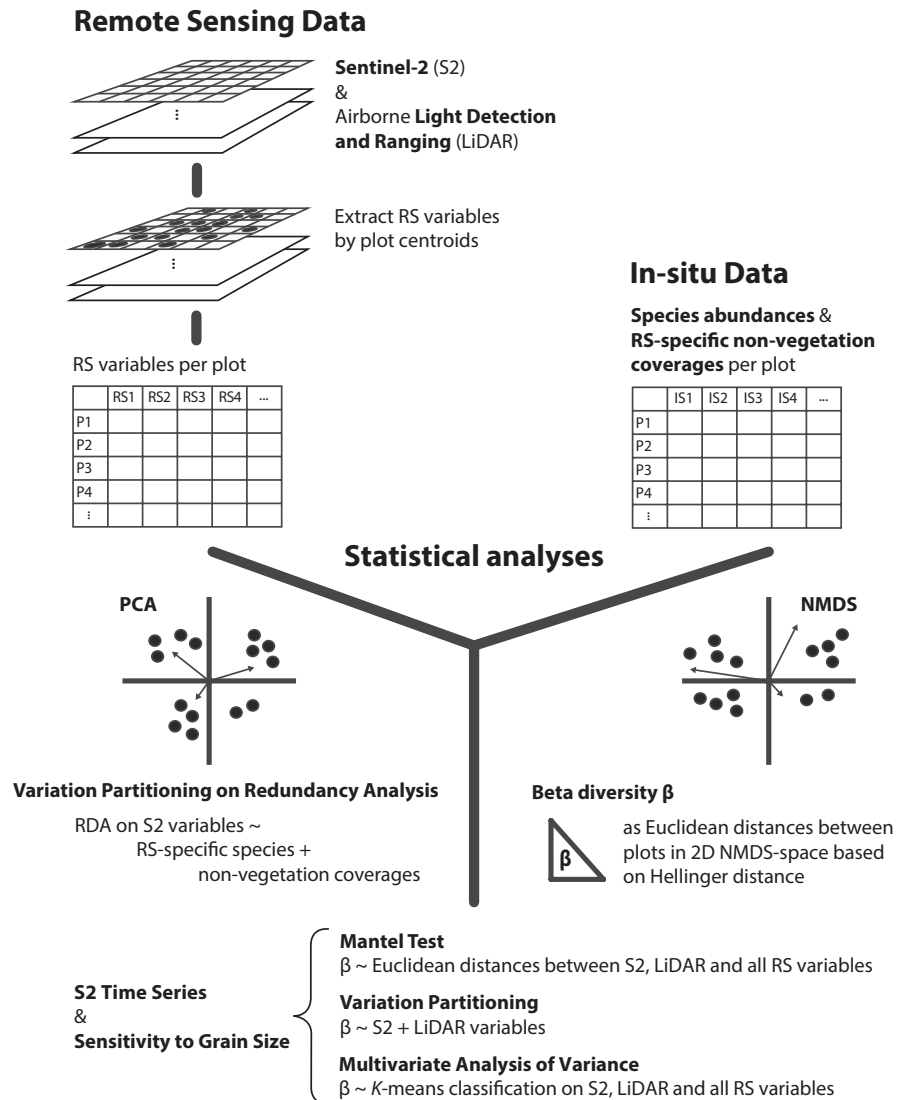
**Remote Sensing Data**

**Sentinel-2** (S2)
&
Airborne **Light Detection and Ranging** (LiDAR)

⋮

Extract RS variables by plot centroids

⋮

RS variables per plot

| | RS1 | RS2 | RS3 | RS4 | ... |
|---|---|---|---|---|---|
| P1 | | | | | |
| P2 | | | | | |
| P3 | | | | | |
| P4 | | | | | |
| ⋮ | | | | | |

**In-situ Data**

**Species abundances** &
**RS-specific non-vegetation coverages** per plot

| | IS1 | IS2 | IS3 | IS4 | ... |
|---|---|---|---|---|---|
| P1 | | | | | |
| P2 | | | | | |
| P3 | | | | | |
| P4 | | | | | |
| ⋮ | | | | | |

**Statistical analyses**

**PCA**

**NMDS**

**Variation Partitioning on Redundancy Analysis**

RDA on S2 variables ~
RS-specific species +
non-vegetation coverages

**Beta diversity β**

β

as Euclidean distances between plots in 2D NMDS-space based on Hellinger distance

**S2 Time Series**
&
**Sensitivity to Grain Size**

**Mantel Test**
β ~ Euclidean distances between S2, LiDAR and all RS variables

**Variation Partitioning**
β ~ S2 + LiDAR variables

**Multivariate Analysis of Variance**
β ~ *K*-means classification on S2, LiDAR and all RS variables